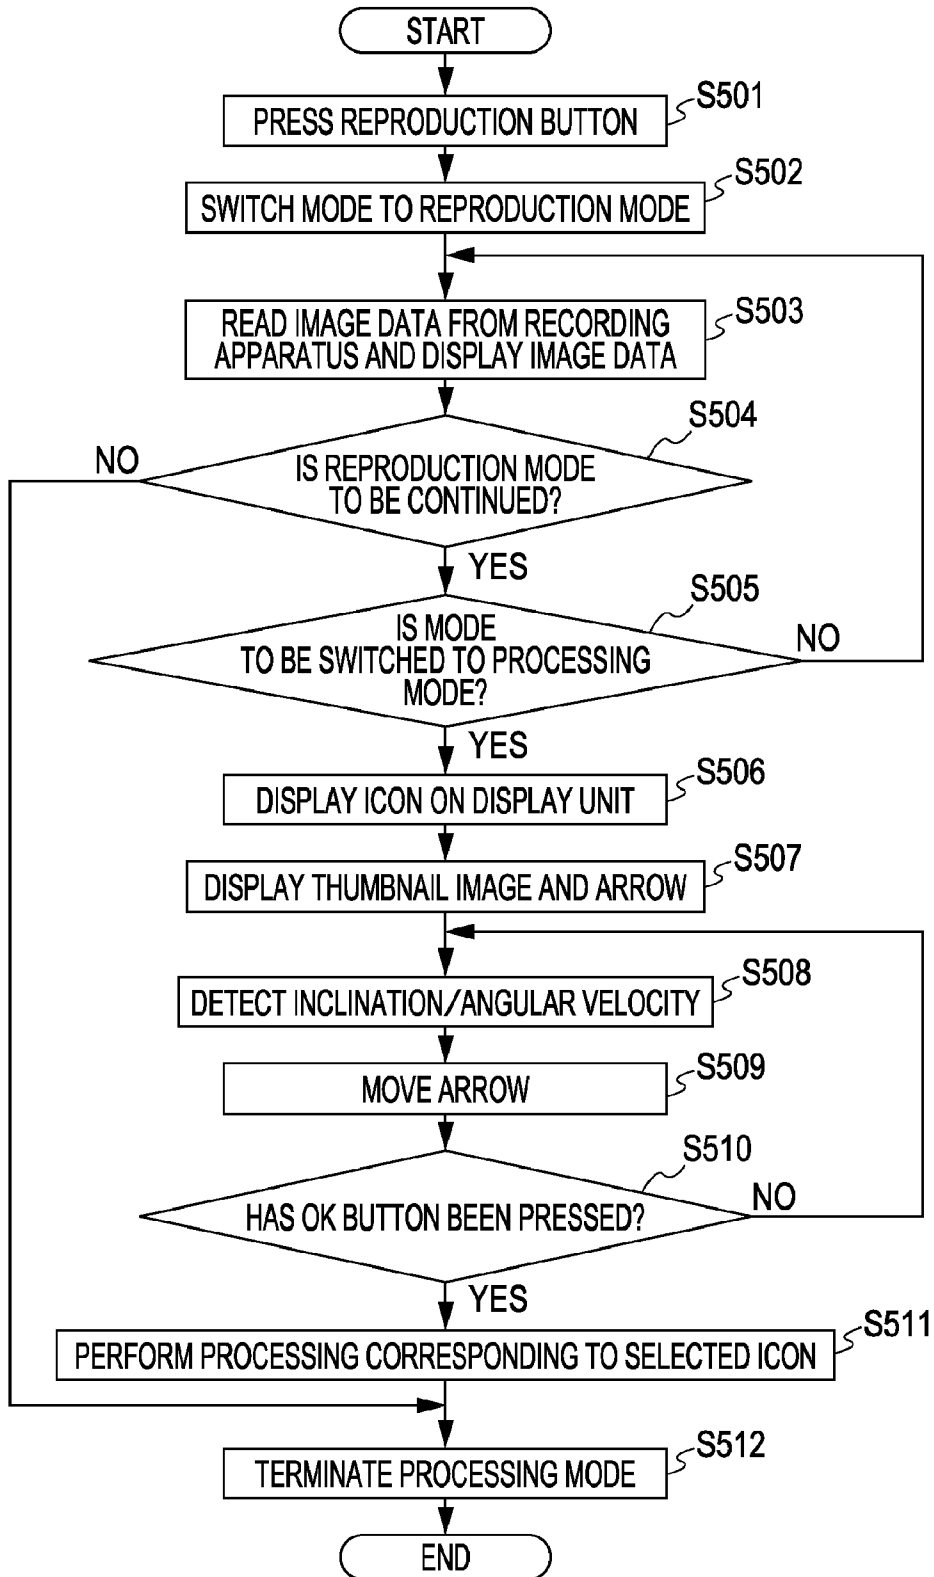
START

S501
PRESS REPRODUCTION BUTTON

S502
SWITCH MODE TO REPRODUCTION MODE

S503
READ IMAGE DATA FROM RECORDING APPARATUS AND DISPLAY IMAGE DATA

S504
IS REPRODUCTION MODE TO BE CONTINUED?
NO
YES

S505
IS MODE TO BE SWITCHED TO PROCESSING MODE?
NO
YES

S506
DISPLAY ICON ON DISPLAY UNIT

S507
DISPLAY THUMBNAIL IMAGE AND ARROW

S508
DETECT INCLINATION/ANGULAR VELOCITY

S509
MOVE ARROW

S510
HAS OK BUTTON BEEN PRESSED?
NO
YES

S511
PERFORM PROCESSING CORRESPONDING TO SELECTED ICON

S512
TERMINATE PROCESSING MODE

END